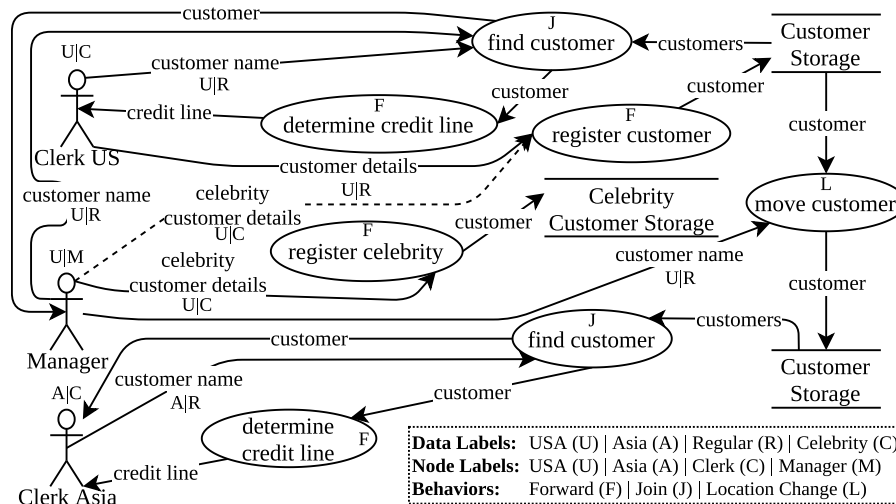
customer
J
find customer
customers
Customer Storage
U|C
customer name
U|R
customer
F
determine credit line
credit line
customer
F
register customer
customer
Clerk US
customer details
customer name
U|R
celebrity
customer details
U|C
U|R
Celebrity Customer Storage
L
move customer
F
register celebrity
customer
U|M
celebrity
customer details
U|C
customer name
U|R
customer
Manager
customer
J
find customer
customers
Customer Storage
A|C
customer name
A|R
customer
determine credit line
F
credit line
Clerk Asia

**Data Labels:** USA (U) | Asia (A) | Regular (R) | Celebrity (C)
**Node Labels:** USA (U) | Asia (A) | Clerk (C) | Manager (M)
**Behaviors:** Forward (F) | Join (J) | Location Change (L)